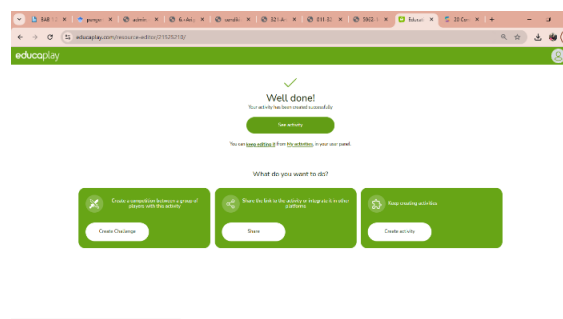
BAB | pengu | admin | 6 oleh | sensitiv | 321 ob | 031.3 | 0803 | Educa | 33 Con

educaplay.com/resource-editor/21528210/

educaplay

Well done!

Your activity has been created successfully

See activity

You can keep editing it from My activities, in your user panel.

What do you want to do?

Create a competition between a group of players with this activity

Create Challenge

Share the link to the activity or integrate it in other platforms.

Share

Keep creating activities

Create activity